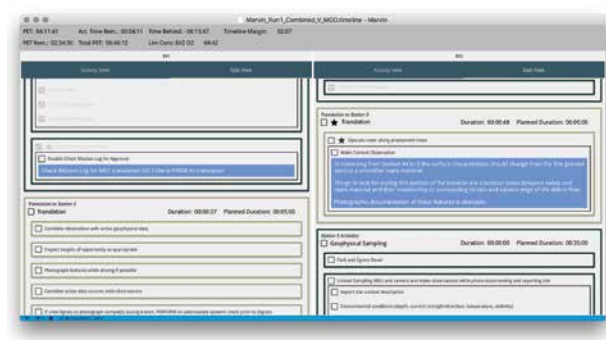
Marvin_Run1_Combined_V_MOD.timeline - Marvin

PET: 04:11:41 Act. Time Rem.: 00:04:11 Time Behind: -00:15:47 Timeline Margin: 02:07
PET Rem.: 02:34:30 Total PET: 06:46:12 Lim Cons: 842:02 04:42

EV1

Activity View

Task View

EV2

Activity View

Task View

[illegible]

Double Check Mission Log for Approval

Check Mission Log for MCC translation GO. Enter a PING to translation.

Translation to Station 2

Translation

Duration: 00:00:37 Planned Duration: 00:05:00

Correlate observation with active geophysical data

Frequent targets of opportunity as appropriate

Photograph features while driving if possible

Correlate active data sources with observations

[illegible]

Translation to Station 3

Translation

Duration: 00:00:48 Planned Duration: 00:05:00

Operate rover along preplanned route

Make Context Observation

In traversing from Station M to 3 the surface characteristics should change from the fine grained sand to a smoother more material.

Things to look for during this portion of the traverse are transition zones between eolian and more material and their relationship to surrounding terrain and volcanic edge of the debris flow.

Photographic documentation of these features is desirable.

Station 3 Activities

Geophysical Sampling

Duration: 00:00:00 Planned Duration: 00:35:00

Park and Egress Rover

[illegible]

Report site context description

Environmental conditions (depth, current strength/direction, temperature, visibility)